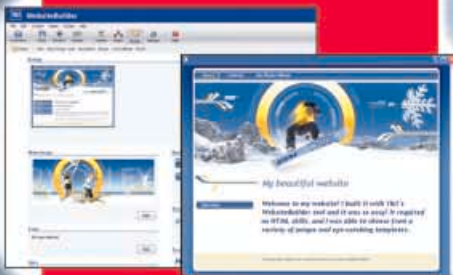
WebsiteBuilder

My beautiful website

Welcome to my website! I built it with 1&1's WebsiteBuilder and it was so easy! It required no HTML skills, and I was able to choose from a variety of unique and eye-catching templates.